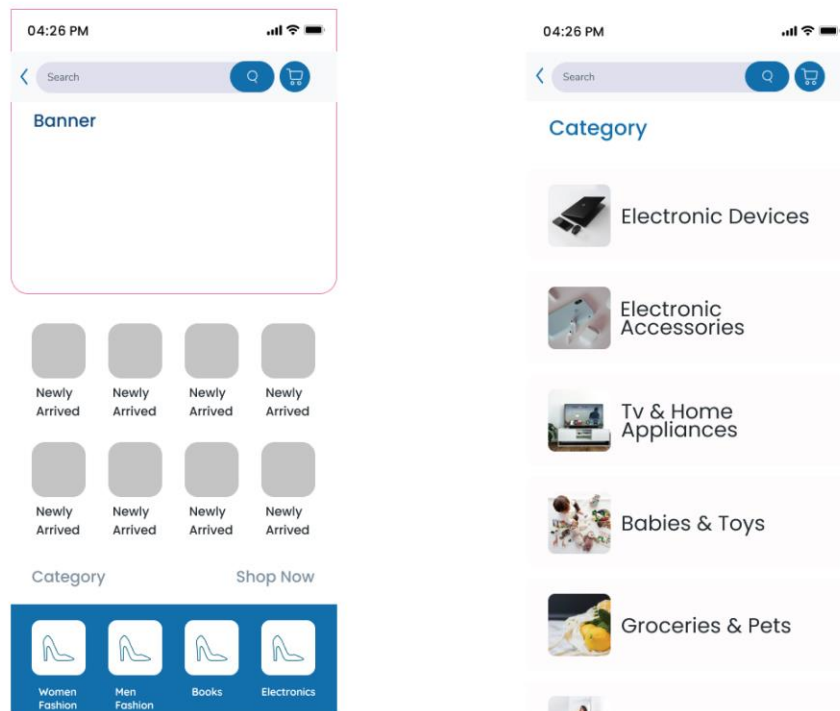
04:26 PM

Search

Banner

Newly Arrived

Newly Arrived

Newly Arrived

Newly Arrived

Newly Arrived

Newly Arrived

Newly Arrived

Newly Arrived

Category

Shop Now

Women Fashion

Men Fashion

Books

Electronics

04:26 PM

Search

Category

Electronic Devices

Electronic Accessories

Tv & Home Appliances

Babies & Toys

Groceries & Pets